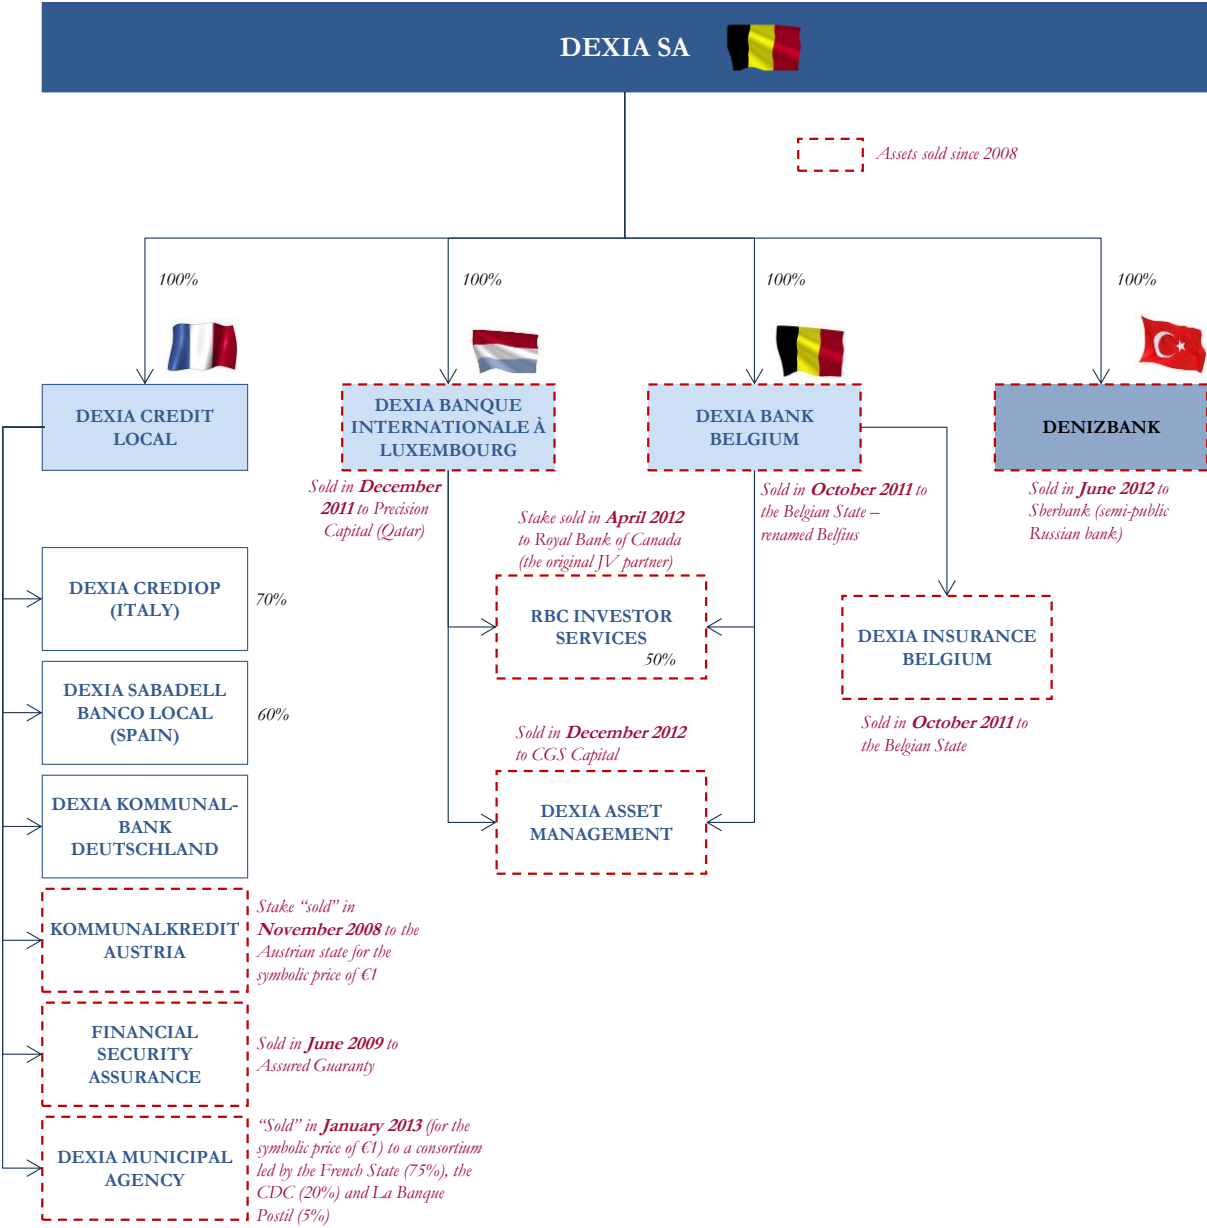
DEXIA SA

Assets sold since 2008

100%

100%

100%

100%

DEXIA CREDIT LOCAL

DEXIA BANQUE INTERNATIONALE À LUXEMBOURG

Sold in December 2011 to Precision Capital (Qatar)

DEXIA BANK BELGIUM

Sold in October 2011 to the Belgian State – renamed Belfius

DENIZBANK

Sold in June 2012 to Sberbank (semi-public Russian bank)

Stake sold in April 2012 to Royal Bank of Canada (the original JV partner)

RBC INVESTOR SERVICES

50%

DEXIA INSURANCE BELGIUM

Sold in October 2011 to the Belgian State

Sold in December 2012 to CGS Capital

DEXIA ASSET MANAGEMENT

DEXIA CREDIOP (ITALY)

70%

DEXIA SABADELL BANCO LOCAL (SPAIN)

60%

DEXIA KOMMUNALBANK DEUTSCHLAND

KOMMUNALKREDIT AUSTRIA

Stake "sold" in November 2008 to the Austrian state for the symbolic price of €1

FINANCIAL SECURITY ASSURANCE

Sold in June 2009 to Assured Guaranty

DEXIA MUNICIPAL AGENCY

"Sold" in January 2013 (for the symbolic price of €1) to a consortium led by the French State (75%), the CDC (20%) and La Banque Postil (5%)